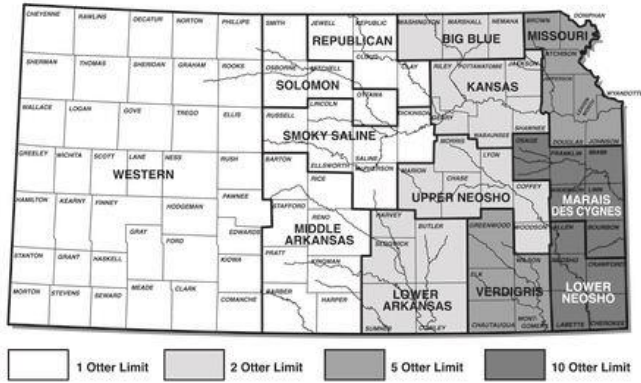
CHEYENNE RAWLINS DECATUR NORTON PHILLIPS SMITH JEWELL REPUBLIC WASHINGTON MARSHALL NEMAHA BROWN DONIPHAN

REPUBLICAN BIG BLUE MISSOURI

ATCHISON

SHERMAN THOMAS SHERIDAN GRAHAM ROOKS OSBORNE MITCHELL CLOUD CLAY RILEY POTTAWATOMIE JACKSON JEFFERSON LEAVENWORTH WYANDOTTE

SOLOMON KANSAS

WALLACE LOGAN GOVE TREGO ELLIS RUSSELL LINCOLN OTTAWA DICKINSON GEARY WABAUNSEE SHAWNEE DOUGLAS JOHNSON

SMOKY SALINE

GREELEY WICHITA SCOTT LANE NESS RUSH BARTON ELLSWORTH SALINE MORRIS LYON OSAGE FRANKLIN MIAMI

WESTERN

RICE MCPHERSON MARION CHASE

UPPER NEOSHO

COFFEY ANDERSON LINN

MARAIS DES CYGNES

HAMILTON KEARNY FINNEY HODGEMAN PAWNEE STAFFORD RENO HARVEY BUTLER WOODSON ALLEN BOURBON

MIDDLE ARKANSAS

EDWARDS GRAY FORD

STANTON GRANT HASKELL KIOWA PRATT KINGMAN SEDGWICK GREENWOOD WILSON NEOSHO CRAWFORD

LOWER ARKANSAS VERDIGRIS LOWER NEOSHO

MORTON STEVENS SEWARD MEADE CLARK COMANCHE BARBER HARPER SUMNER COWLEY ELK CHAUTAUQUA MONTGOMERY LABETTE CHEROKEE

1 Otter Limit 2 Otter Limit 5 Otter Limit 10 Otter Limit